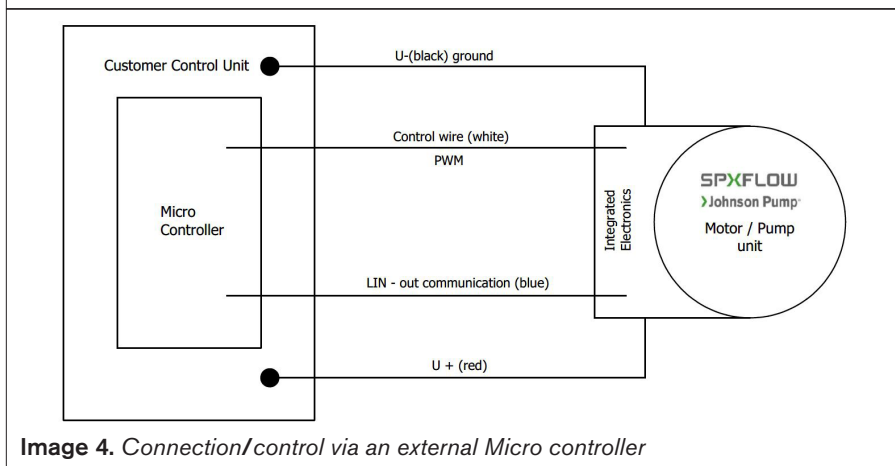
Customer Control Unit

U-(black) ground

Micro Controller

Control wire (white)

PWM

Integrated Electronics

SPXFLOW

Johnson Pump

Motor / Pump unit

LIN - out communication (blue)

U + (red)

Image 4. Connection/control via an external Micro controller